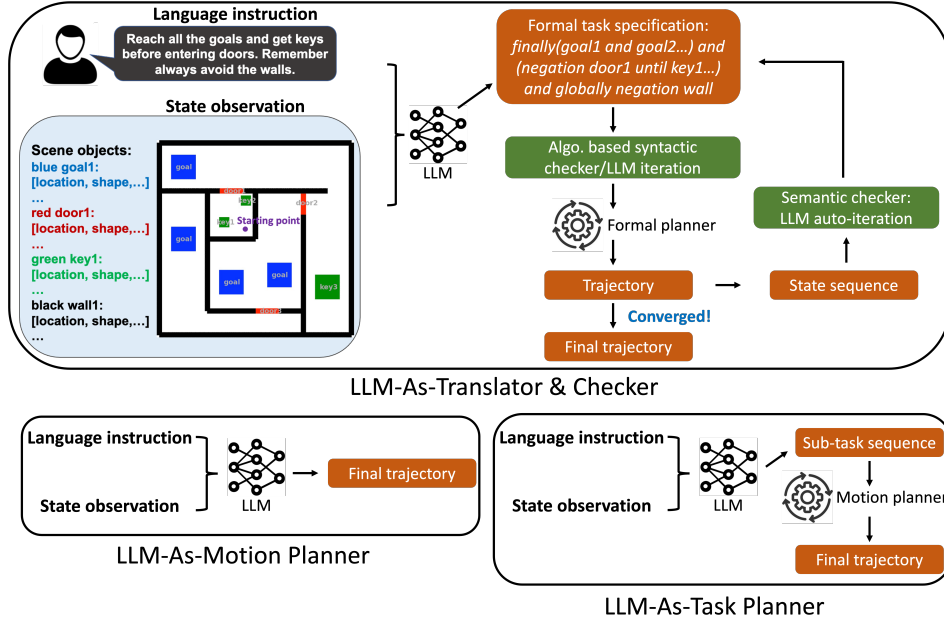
Language instruction

Reach all the goals and get keys before entering doors. Remember always avoid the walls.

State observation

Scene objects:
blue goal1:
[location, shape,...]
...
red door1:
[location, shape,...]
...
green key1:
[location, shape,...]
...
black wall1:
[location, shape,...]
...

goal
door1
key2
door2
key1
Starting point
goal
goal
goal
key3
door3

LLM

Formal task specification:
finally(goal1 and goal2...) and (negation door1 until key1...) and globally negation wall

Algo. based syntactic checker/LLM iteration

Formal planner

Trajectory

Converged!

Final trajectory

State sequence

Semantic checker:
LLM auto-iteration

LLM-As-Translator & Checker

Language instruction

State observation

LLM

Final trajectory

LLM-As-Motion Planner

Language instruction

State observation

LLM

Sub-task sequence

Motion planner

Final trajectory

LLM-As-Task Planner